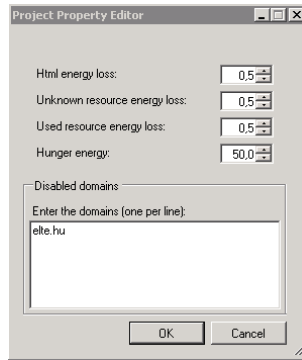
Project Property Editor

Html energy loss: 0,5

Unknown resource energy loss: 0,5

Used resource energy loss: 0,5

Hunger energy: 50,0

Disabled domains

Enter the domains (one per line):

elte.hu

OK Cancel